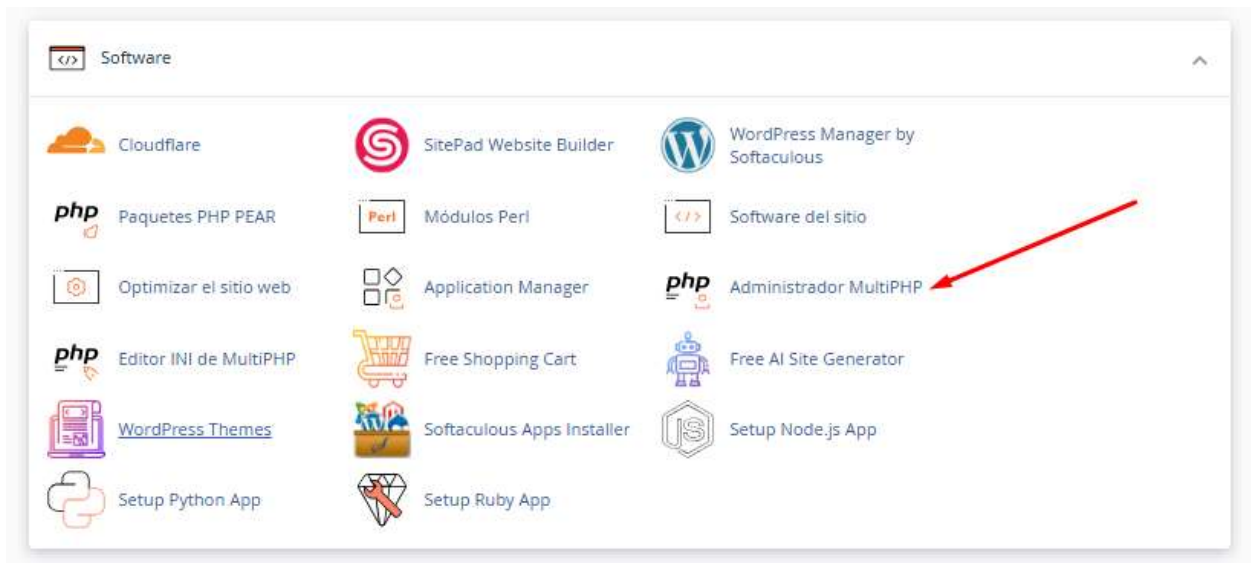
Software

Cloudflare
SitePad Website Builder
WordPress Manager by Softaculous
php
Paquetes PHP PEAR
Perl
Módulos Perl
Software del sitio
Optimizar el sitio web
Application Manager
php
Administrador MultiPHP
php
Editor INI de MultiPHP
Free Shopping Cart
Free AI Site Generator
WordPress Themes
Softaculous Apps Installer
JS
Setup Node.js App
Setup Python App
Setup Ruby App